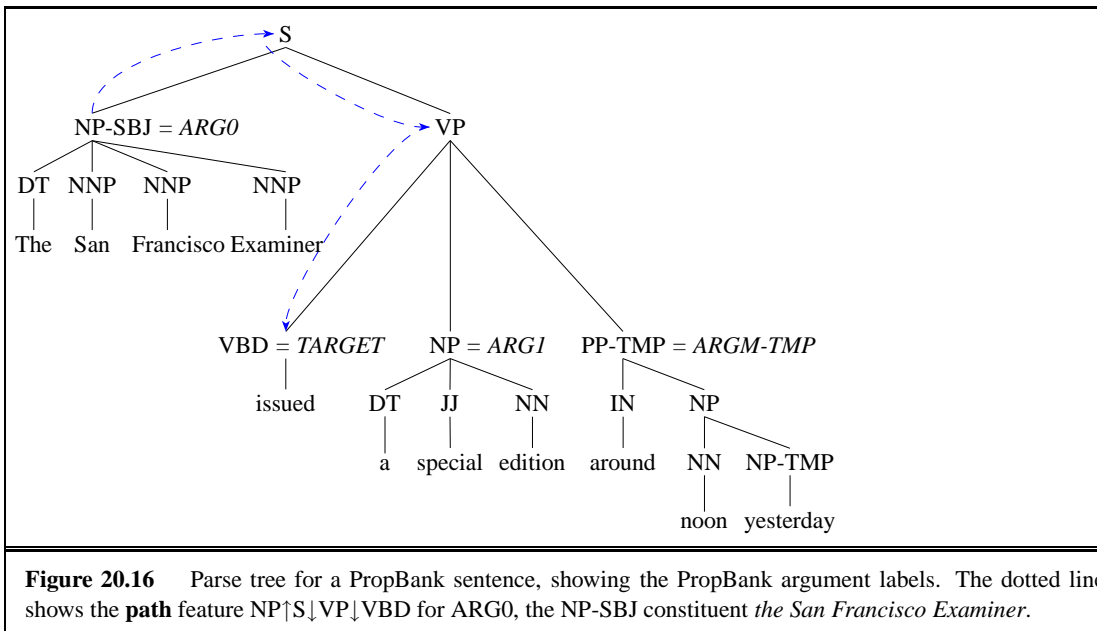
S

NP-SBJ = *ARG0*

VP

DT NNP NNP NNP

The San Francisco Examiner

VBD = *TARGET*

NP = *ARG1*

PP-TMP = *ARGM-TMP*

issued

DT JJ NN

a special edition

IN NP

around

NN NP-TMP

noon yesterday

**Figure 20.16** Parse tree for a PropBank sentence, showing the PropBank argument labels. The dotted line shows the **path** feature NP$\uparrow$S$\downarrow$VP$\downarrow$VBD for ARG0, the NP-SBJ constituent *the San Francisco Examiner*.